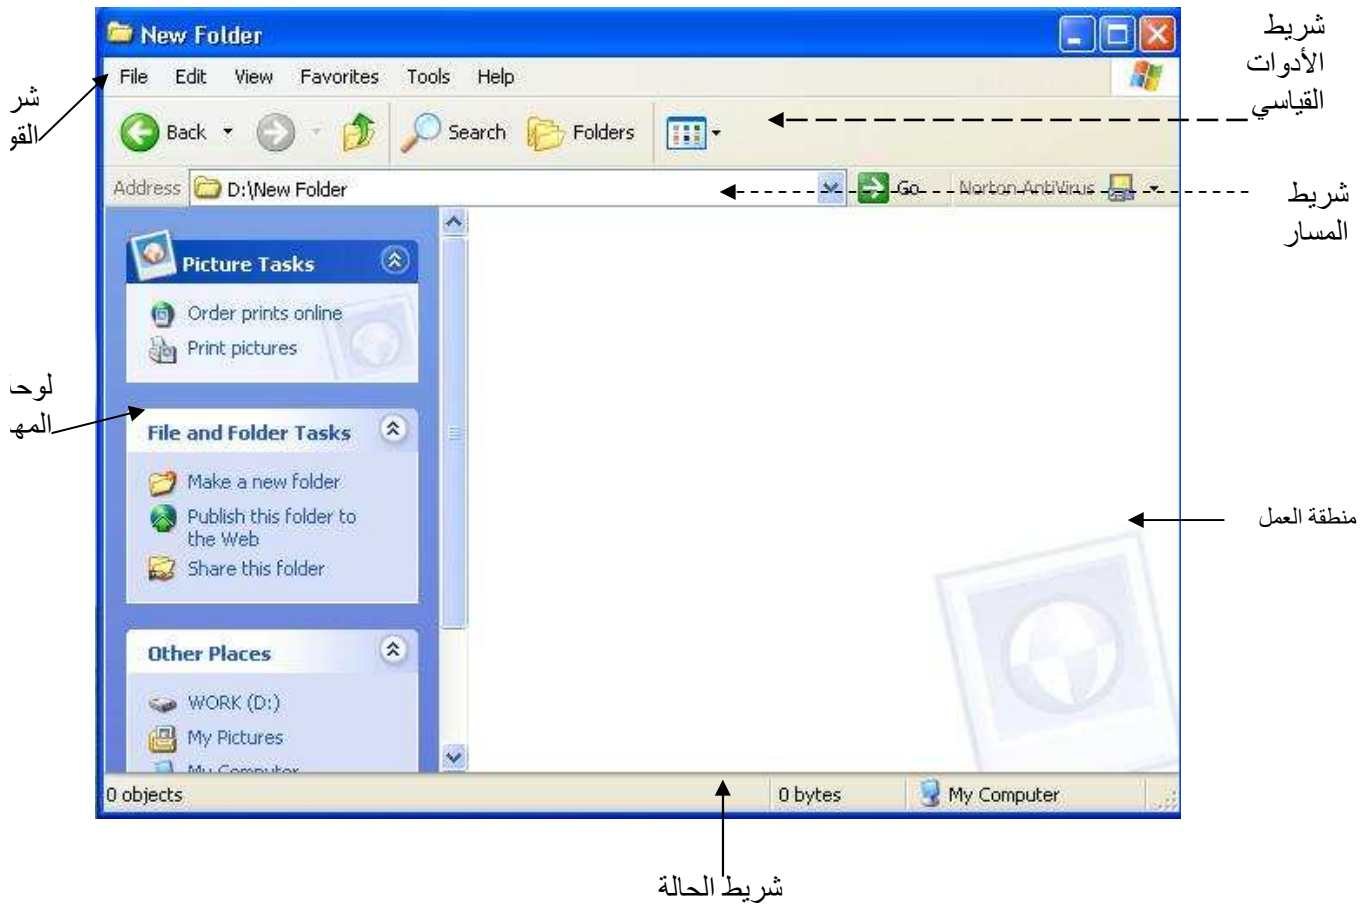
شر
القو

لوحـ
المهـ

New Folder

File Edit View Favorites Tools Help

Back Search Folders

Address D:\New Folder Go Norton AntiVirus

شريط
الأدوات
القياسي

شريط
المسار

Picture Tasks

Order prints online
Print pictures

File and Folder Tasks

Make a new folder
Publish this folder to the Web
Share this folder

Other Places

WORK (D:)
My Pictures
My Computer

منطقة العمل

0 objects 0 bytes My Computer

شريط الحالة